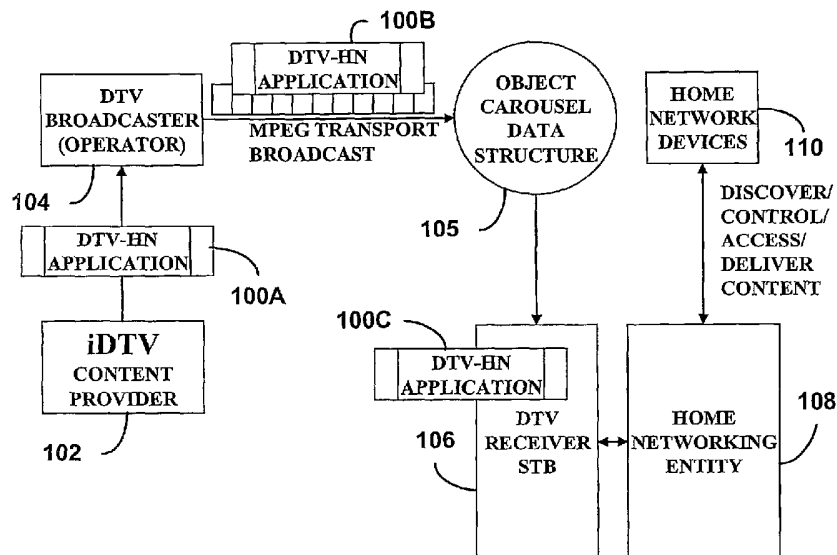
100B

DTV-HN APPLICATION

DTV BROADCASTER (OPERATOR)

MPEG TRANSPORT BROADCAST

OBJECT CAROUSEL DATA STRUCTURE

HOME NETWORK DEVICES

110

104

105

DISCOVER/ CONTROL/ ACCESS/ DELIVER CONTENT

DTV-HN APPLICATION

100A

100C

DTV-HN APPLICATION

iDTV CONTENT PROVIDER

DTV RECEIVER STB

HOME NETWORKING ENTITY

108

106

102